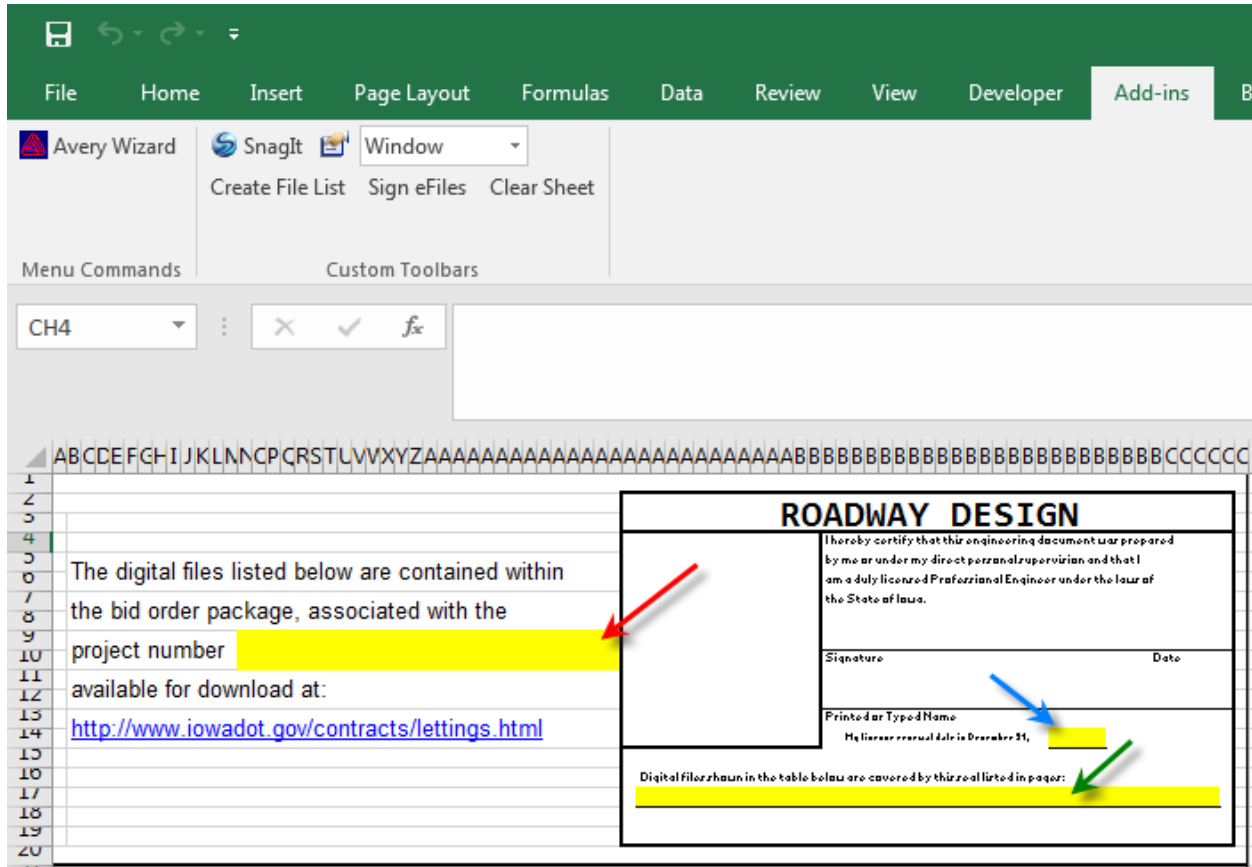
File Home Insert Page Layout Formulas Data Review View Developer Add-ins B

Avery Wizard
SnagIt Window
Create File List Sign eFiles Clear Sheet
Menu Commands
Custom Toolbars

CH4
$f_x$

A B C D E F G H I J K L M N O P Q R S T U V W X Y Z AA AA AA AA AA AA AA AA AA AA AA AA AA B B B B B B B B B B B B B B B B B B B B B B B B B C C C C C C

1
2
3
4
5
6
7
8
9
10
11
12
13
14
15
16
17
18
19
20

The digital files listed below are contained within the bid order package, associated with the project number

available for download at:
http://www.iowadot.gov/contracts/lettings.html

ROADWAY DESIGN

I hereby certify that this engineering document was prepared by me or under my direct personal supervision and that I am a duly licensed Professional Engineer under the laws of the State of Iowa.

Signature
Date

Printed or Typed Name
My license renewal date is December 31,

Digital files shown in the table below are covered by this seal listed in pages: